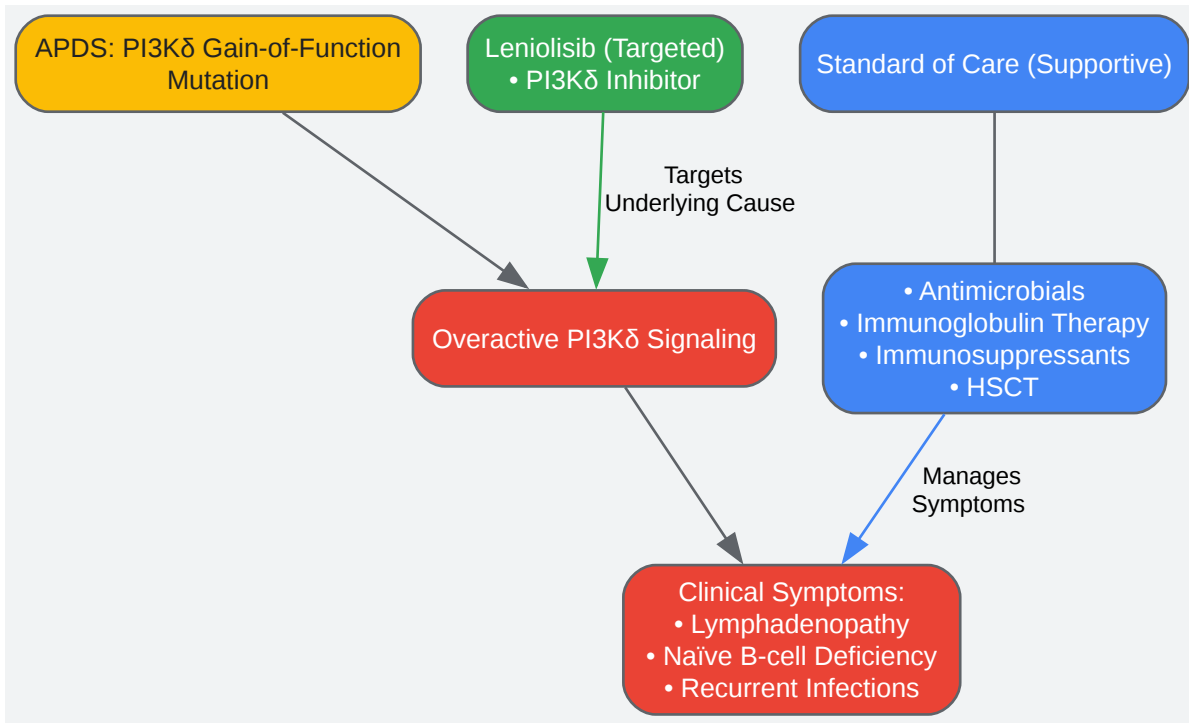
APDS: PI3Kδ Gain-of-Function Mutation

Leniolisib (Targeted)
• PI3Kδ Inhibitor

Standard of Care (Supportive)

Targets Underlying Cause

Overactive PI3Kδ Signaling

• Antimicrobials
• Immunoglobulin Therapy
• Immunosuppressants
• HSCT

Manages Symptoms

Clinical Symptoms:
• Lymphadenopathy
• Naïve B-cell Deficiency
• Recurrent Infections